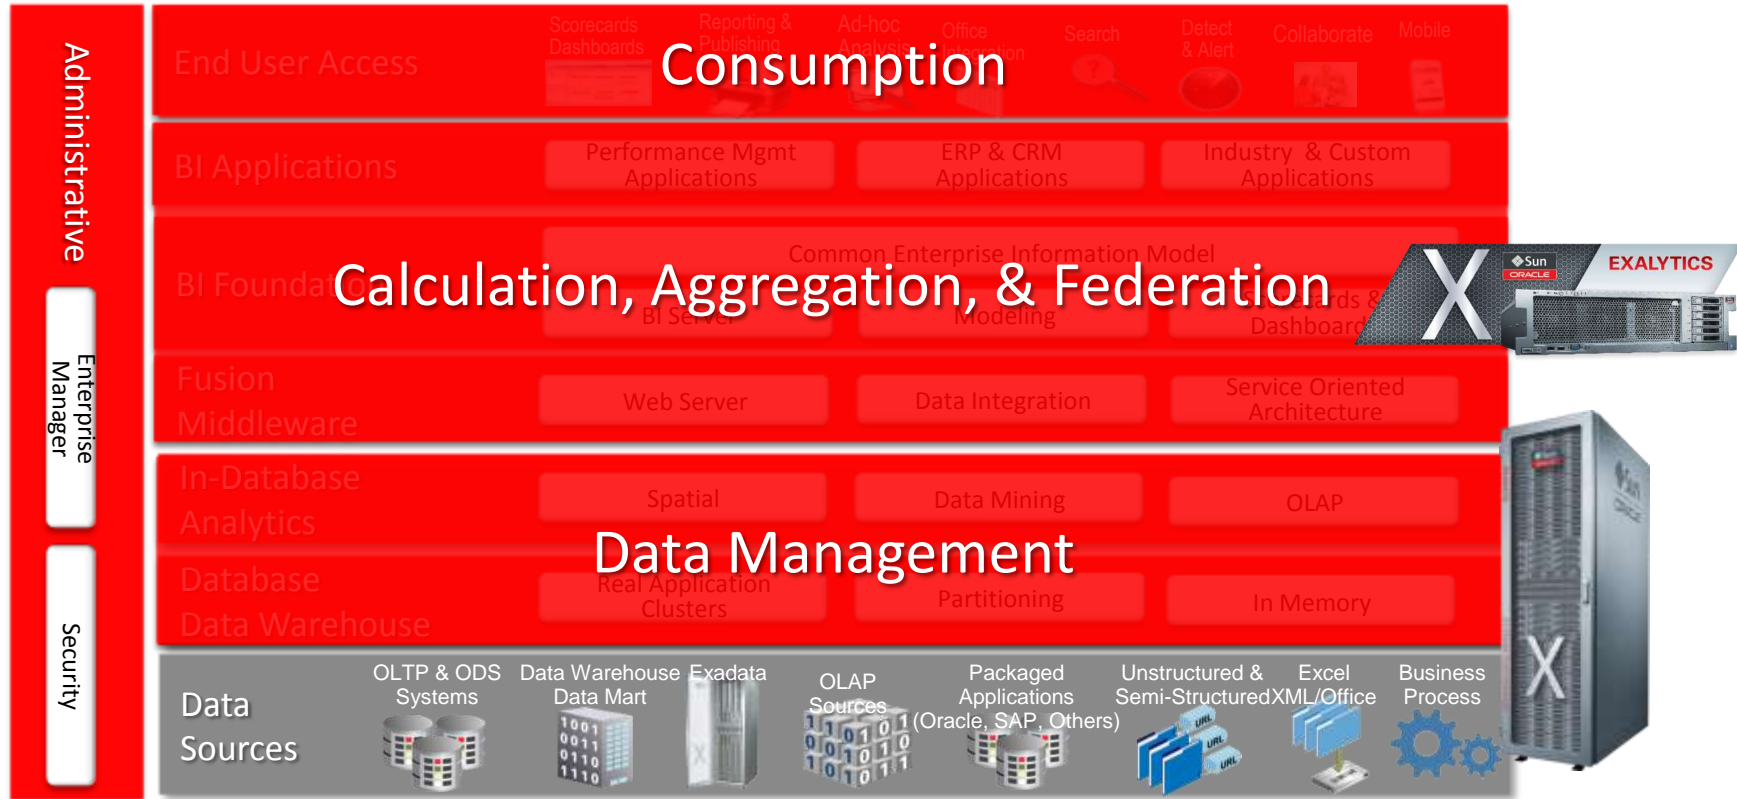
Administrative

Enterprise Manager

Security

End User Access

Scorecards Dashboards

Reporting & Publishing

Ad-hoc Analysis

Office Integration

Search

Detect & Alert

Collaborate

Mobile

Consumption

BI Applications

Performance Mgmt Applications

ERP & CRM Applications

Industry & Custom Applications

BI Foundation

Common Enterprise Information Model

Calculation, Aggregation, & Federation

BI Server

Modeling

Scorecards & Dashboards

Sun ORACLE

EXALYTICS

Fusion Middleware

Web Server

Data Integration

Service Oriented Architecture

In-Database Analytics

Spatial

Data Mining

OLAP

Data Management

Database Data Warehouse

Real Application Clusters

Partitioning

In Memory

Data Sources

OLTP & ODS Systems

Data Warehouse Data Mart

Exadata

OLAP Sources

Packaged Applications (Oracle, SAP, Others)

Unstructured & Semi-Structured

Excel XML/Office

Business Process

1001
0011
0110
1110

URL
URL
URL